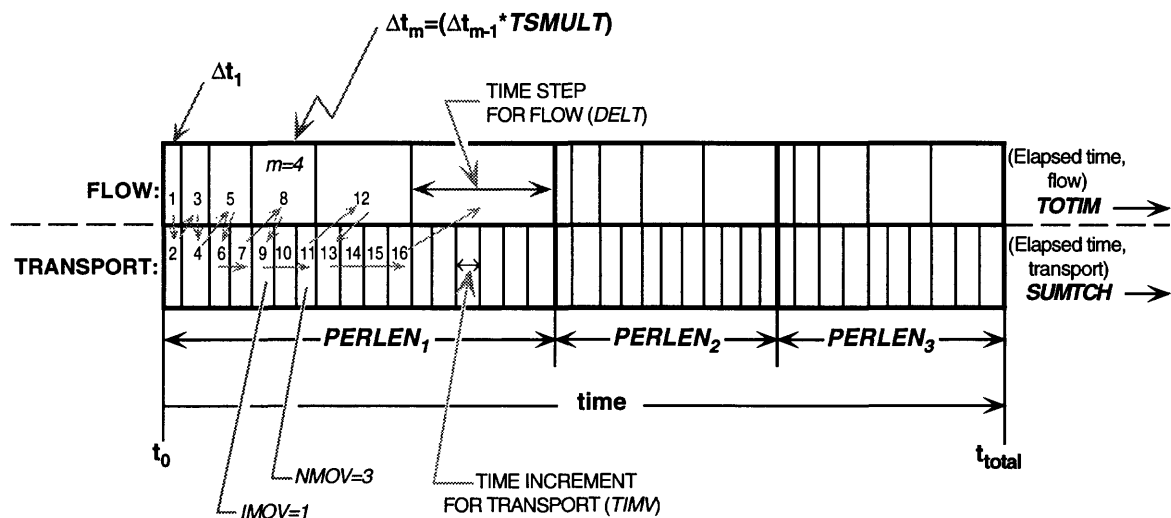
$\Delta t_m = (\Delta t_{m-1} * TSMULT)$

$\Delta t_1$

TIME STEP
FOR FLOW (DELT)

m=4

FLOW:

1 3 5 8 12

(Elapsed time, flow)
TOTIM

TRANSPORT:

2 4 6 7 9 10 11 13 14 15 16

(Elapsed time, transport)
SUMTCH

$PERLEN_1$

$PERLEN_2$

$PERLEN_3$

time

$t_0$

$t_{total}$

NMOV=3

TIME INCREMENT
FOR TRANSPORT (TIMV)

IMOV=1